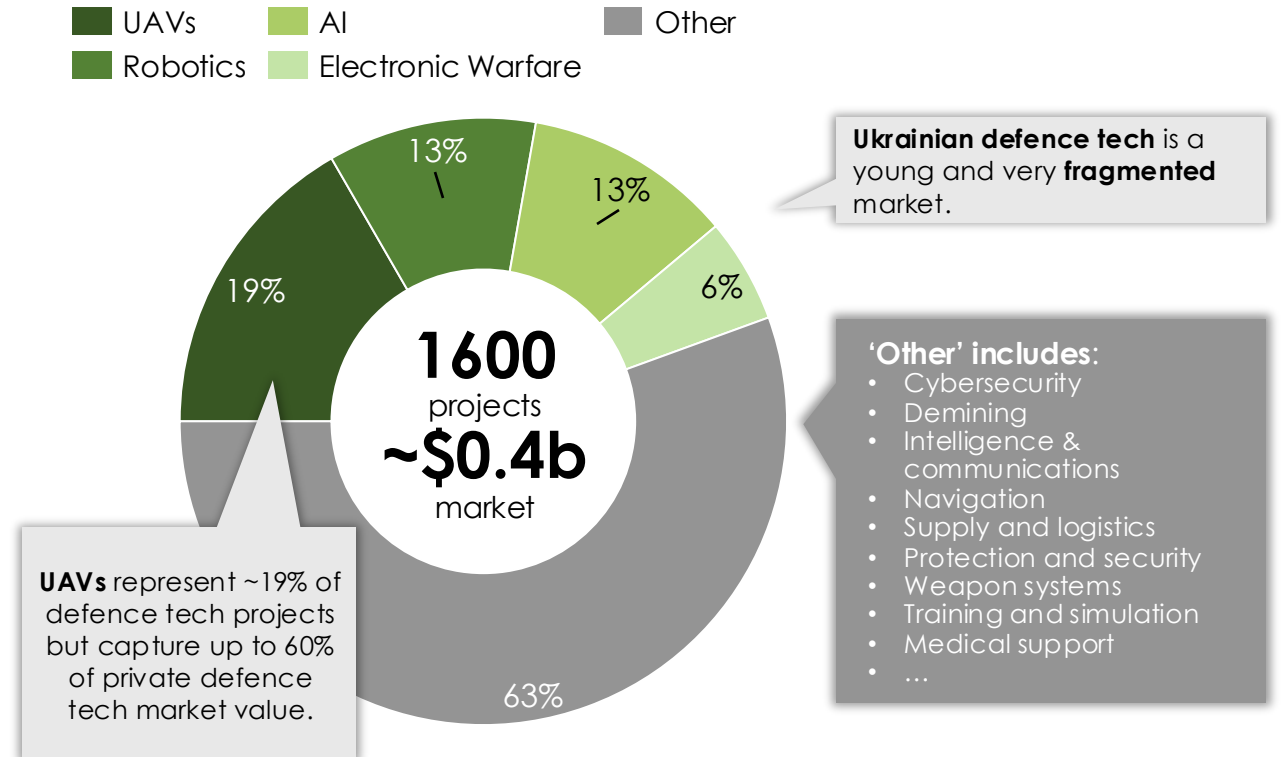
UAVs
AI
Other
Robotics
Electronic Warfare

13%
13%
19%
6%
63%

1600
projects
~$0.4b
market

**Ukrainian defence tech** is a young and very **fragmented** market.

**'Other' includes**:
- Cybersecurity
- Demining
- Intelligence & communications
- Navigation
- Supply and logistics
- Protection and security
- Weapon systems
- Training and simulation
- Medical support
- …

**UAVs** represent ~19% of defence tech projects but capture up to 60% of private defence tech market value.